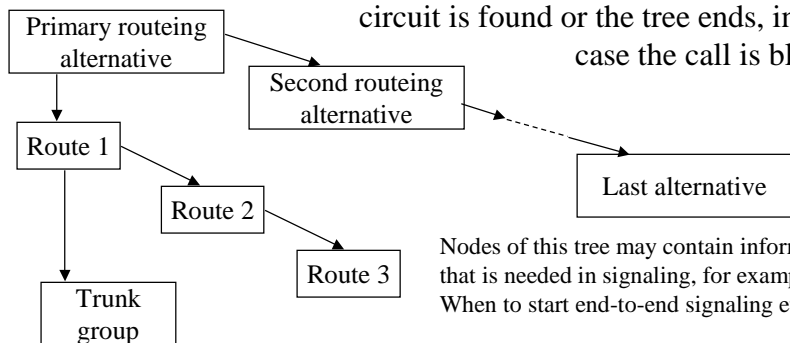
Primary routeing alternative

circuit is found or the tree ends, in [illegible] case the call is bl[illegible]

Second routeing alternative

Route 1

Route 2

Route 3

Trunk group

Last alternative

Nodes of this tree may contain infor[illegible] that is needed in signaling, for examp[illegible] When to start end-to-end signaling e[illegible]